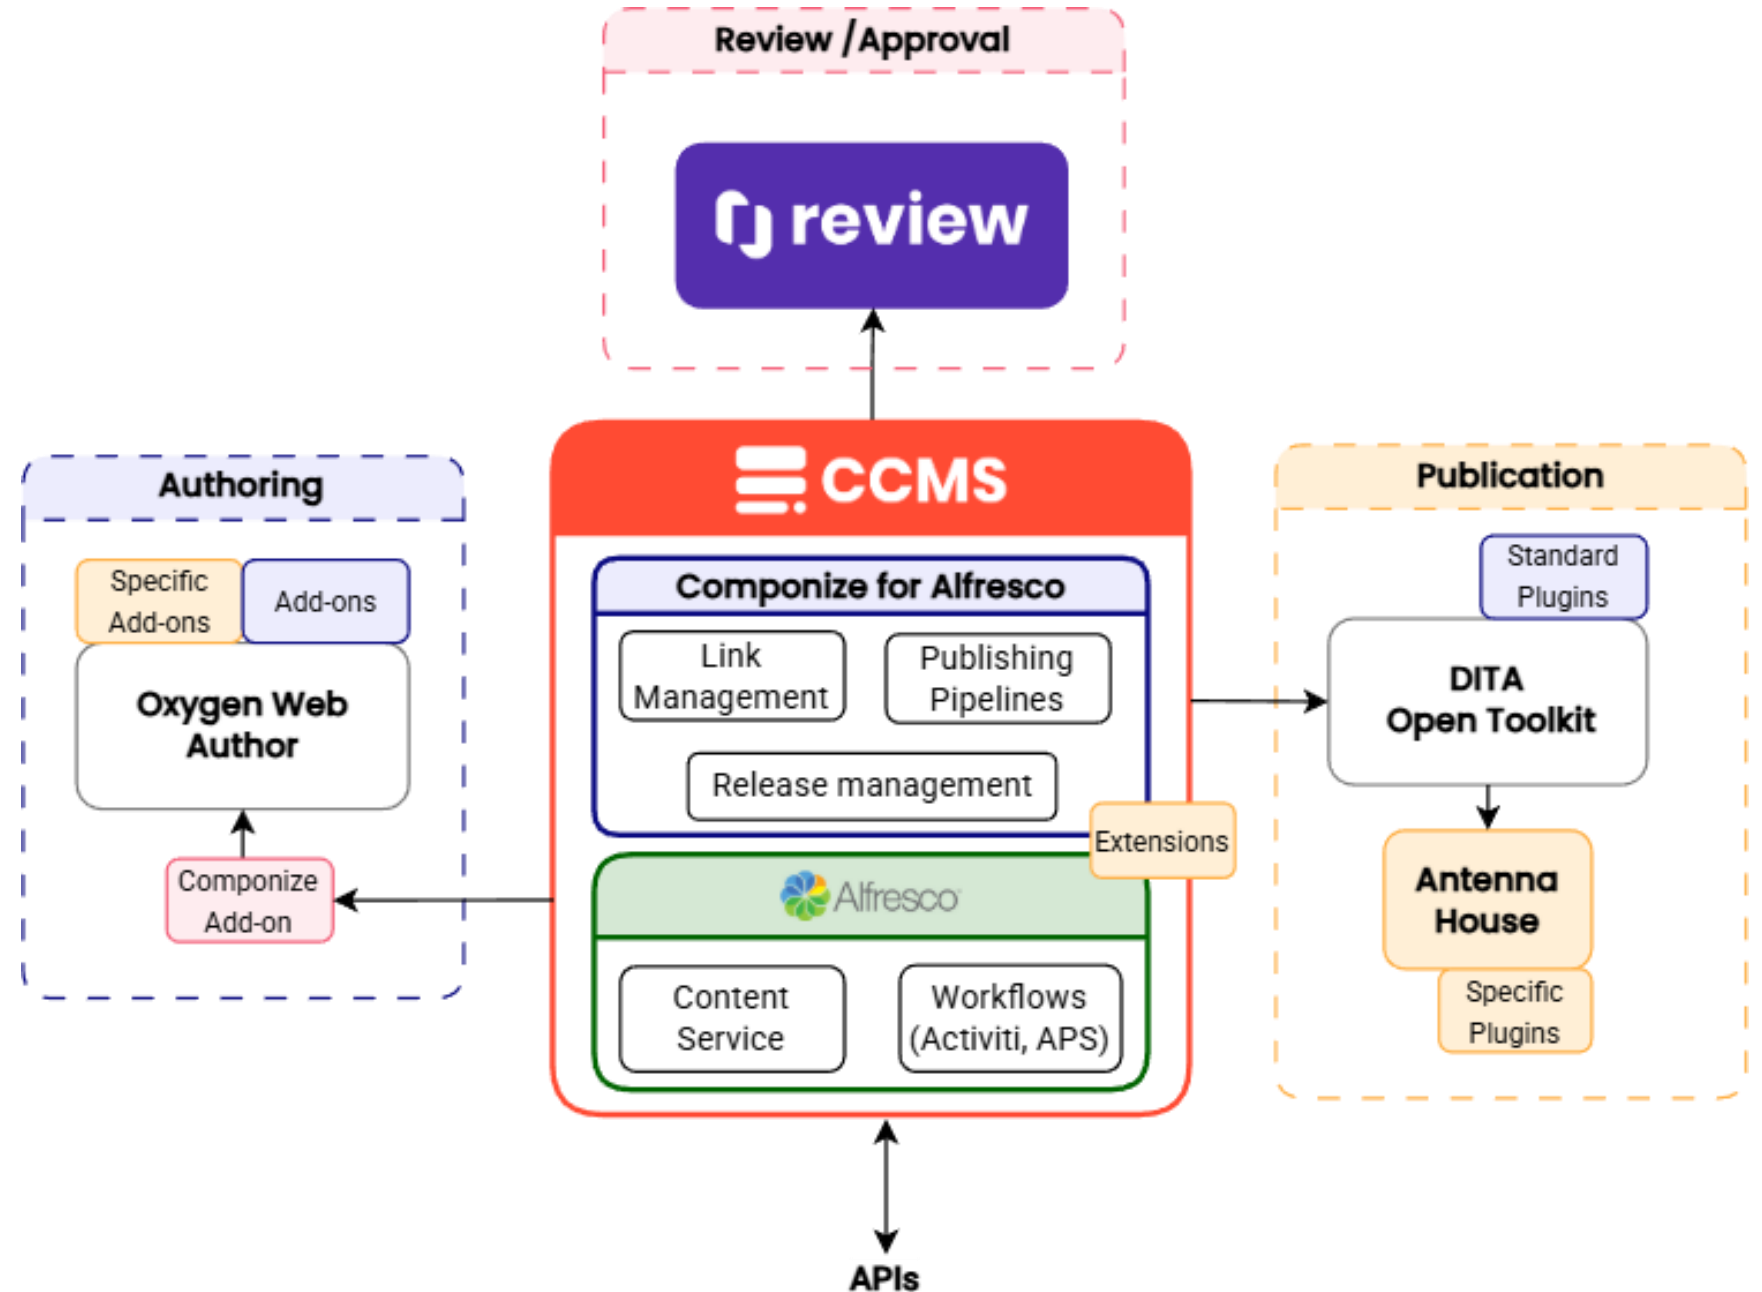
Review / Approval

review

Authoring

Specific Add-ons

Add-ons

Oxygen Web Author

Componize Add-on

CCMS

Componize for Alfresco

Link Management

Publishing Pipelines

Release management

Extensions

Alfresco

Content Service

Workflows (Activiti, APS)

Publication

Standard Plugins

DITA Open Toolkit

Antenna House

Specific Plugins

APIs